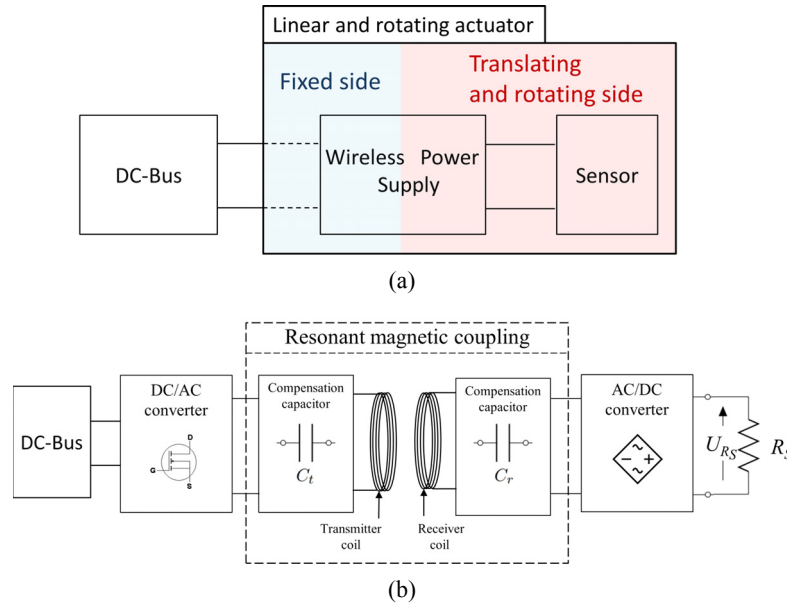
Linear and rotating actuator

Fixed side

Translating and rotating side

DC-Bus

Wireless Power Supply

Sensor

(a)

Resonant magnetic coupling

DC-Bus

DC/AC converter

D

G

S

Compensation capacitor

$C_t$

Transmitter coil

Receiver coil

Compensation capacitor

$C_r$

AC/DC converter

$U_{R_S}$

$R_S$

(b)